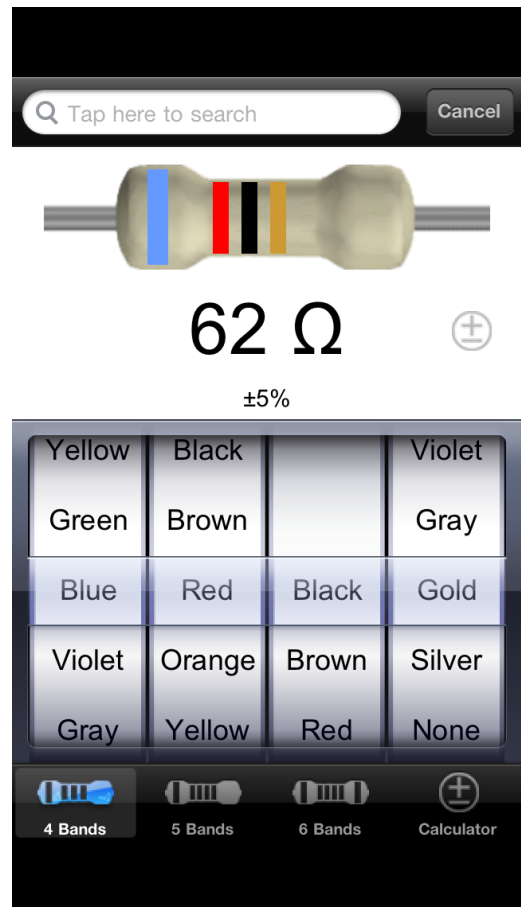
Tap here to search

Cancel

62 Ω

±5%

| Yellow | Black | | Violet |
|---|---|---|---|
| Green | Brown | | Gray |
| Blue | Red | Black | Gold |
| Violet | Orange | Brown | Silver |
| Gray | Yellow | Red | None |

4 Bands

5 Bands

6 Bands

Calculator